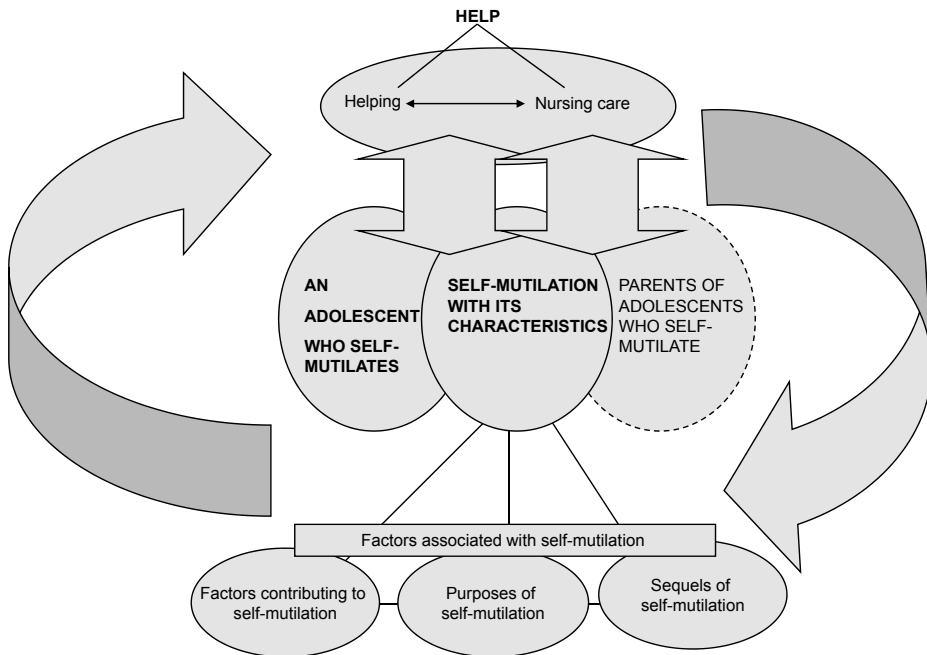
HELP

Helping Nursing care

AN ADOLESCENT WHO SELF-MUTILATES

SELF-MUTILATION WITH ITS CHARACTERISTICS

PARENTS OF ADOLESCENTS WHO SELF-MUTILATE

Factors associated with self-mutilation

Factors contributing to self-mutilation

Purposes of self-mutilation

Sequels of self-mutilation